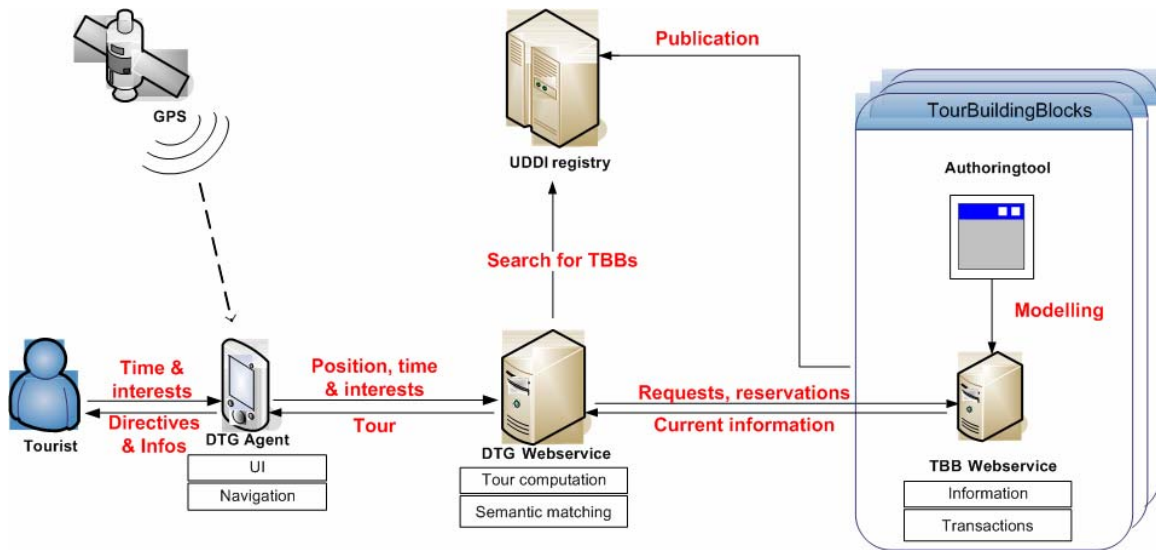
GPS

UDDI registry

Publication

TourBuildingBlocks

Authoringtool

Search for TBBs

Modelling

Time & interests

Directives & Infos

Tourist

DTG Agent

UI

Navigation

Position, time & interests

Tour

DTG Webservice

Tour computation

Semantic matching

Requests, reservations

Current information

TBB Webservice

Information

Transactions